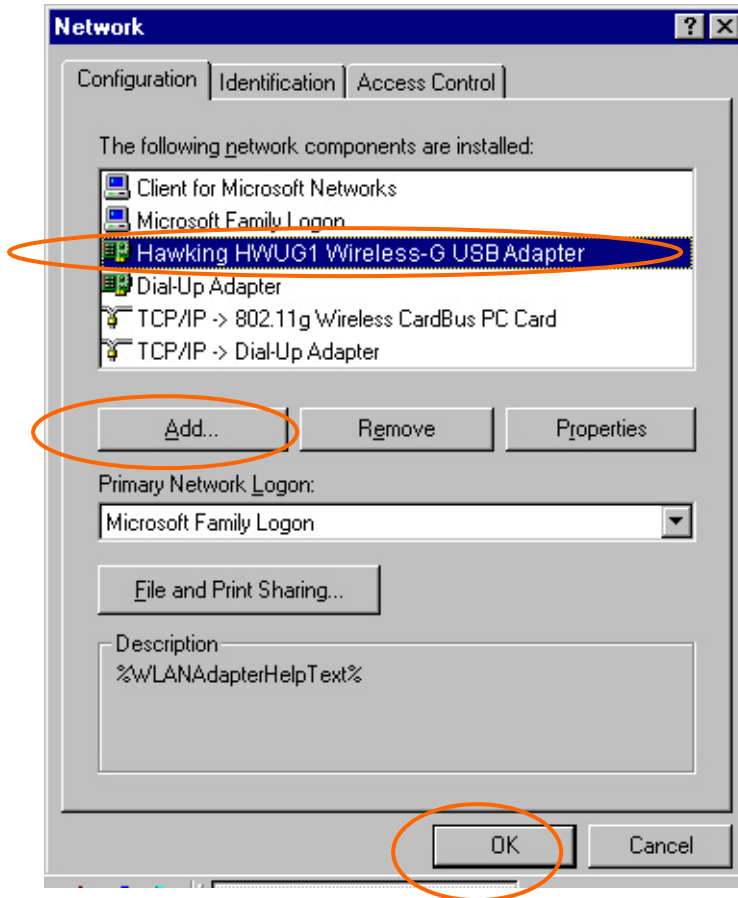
Network ? X

Configuration | Identification | Access Control

The following network components are installed:

Client for Microsoft Networks
Microsoft Family Logon
Hawking HWUG1 Wireless-G USB Adapter
Dial-Up Adapter
TCP/IP -> 802.11g Wireless CardBus PC Card
TCP/IP -> Dial-Up Adapter

Add... | Remove | Properties

Primary Network Logon:

Microsoft Family Logon

File and Print Sharing...

Description
%WLANAdapterHelpText%

OK | Cancel